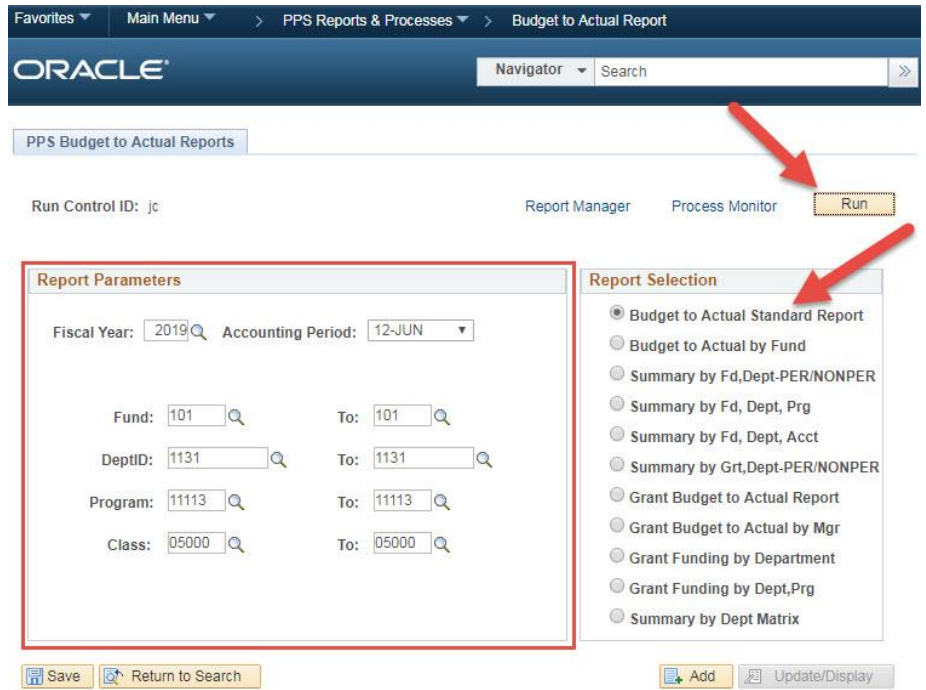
Favorites ▼ Main Menu ▼ > PPS Reports & Processes ▼ > Budget to Actual Report

ORACLE

Navigator ▼ Search

PPS Budget to Actual Reports

Run Control ID: jc

Report Manager Process Monitor Run

Report Parameters

Fiscal Year: 2019 Accounting Period: 12-JUN

Fund: 101 To: 101

DeptID: 1131 To: 1131

Program: 11113 To: 11113

Class: 05000 To: 05000

Report Selection

Budget to Actual Standard Report
Budget to Actual by Fund
Summary by Fd,Dept-PER/NONPER
Summary by Fd, Dept, Prg
Summary by Fd, Dept, Acct
Summary by Grt,Dept-PER/NONPER
Grant Budget to Actual Report
Grant Budget to Actual by Mgr
Grant Funding by Department
Grant Funding by Dept,Prg
Summary by Dept Matrix

Save Return to Search Add Update/Display